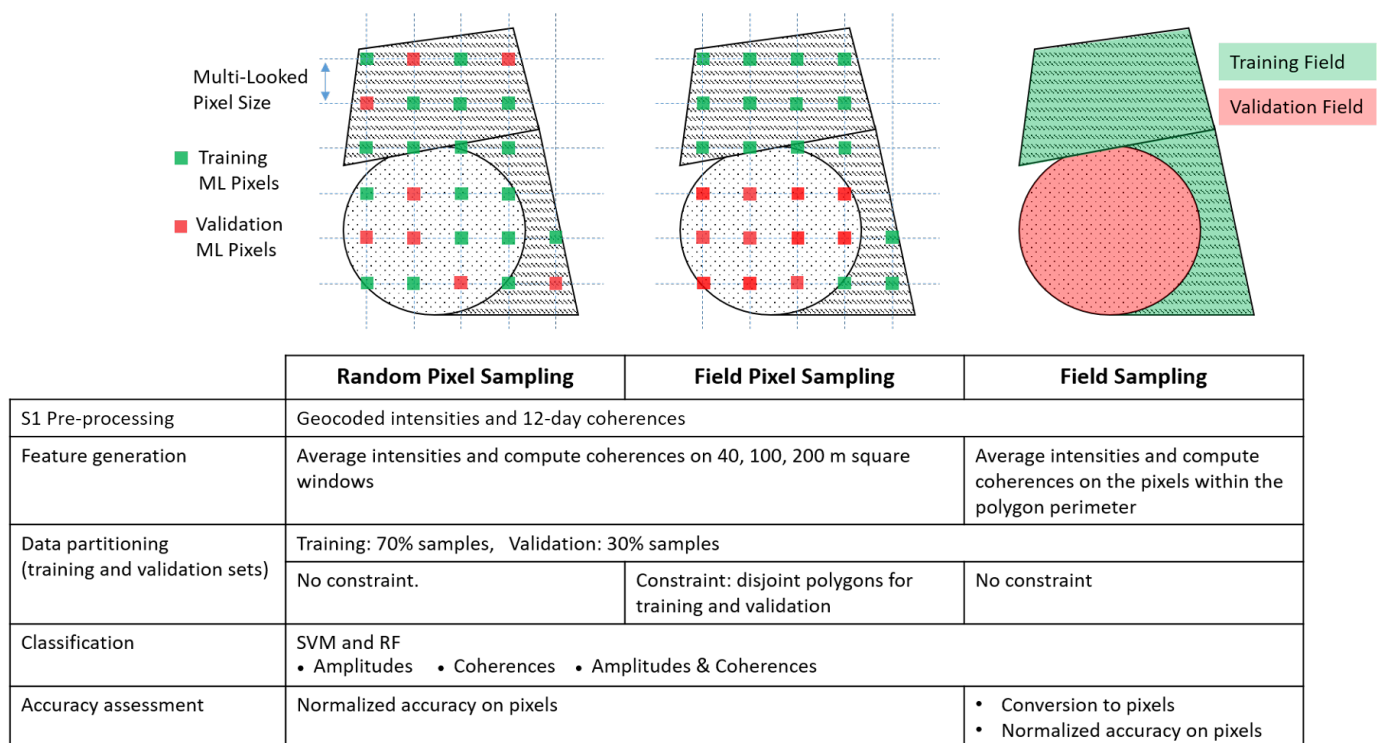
Multi-Looked Pixel Size

Training ML Pixels

Validation ML Pixels

Training Field

Validation Field

| | Random Pixel Sampling | Field Pixel Sampling | Field Sampling |
|---|---|---|---|
| S1 Pre-processing | Geocoded intensities and 12-day coherences | | |
| Feature generation | Average intensities and compute coherences on 40, 100, 200 m square windows | | Average intensities and compute coherences on the pixels within the polygon perimeter |
| Data partitioning (training and validation sets) | Training: 70% samples, Validation: 30% samples | | |
| | No constraint. | Constraint: disjoint polygons for training and validation | No constraint |
| Classification | SVM and RF • Amplitudes • Coherences • Amplitudes & Coherences | | |
| Accuracy assessment | Normalized accuracy on pixels | | • Conversion to pixels • Normalized accuracy on pixels |